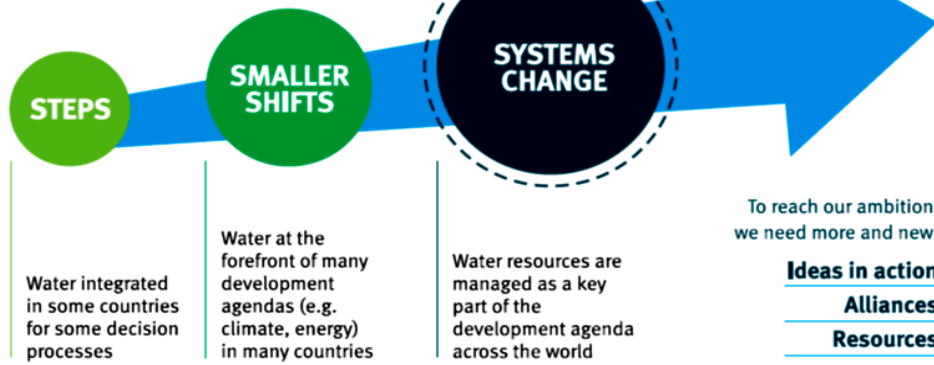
STEPS

SMALLER SHIFTS

SYSTEMS CHANGE

Water integrated in some countries for some decision processes

Water at the forefront of many development agendas (e.g. climate, energy) in many countries

Water resources are managed as a key part of the development agenda across the world

To reach our ambition we need more and new

Ideas in action

Alliances

Resources